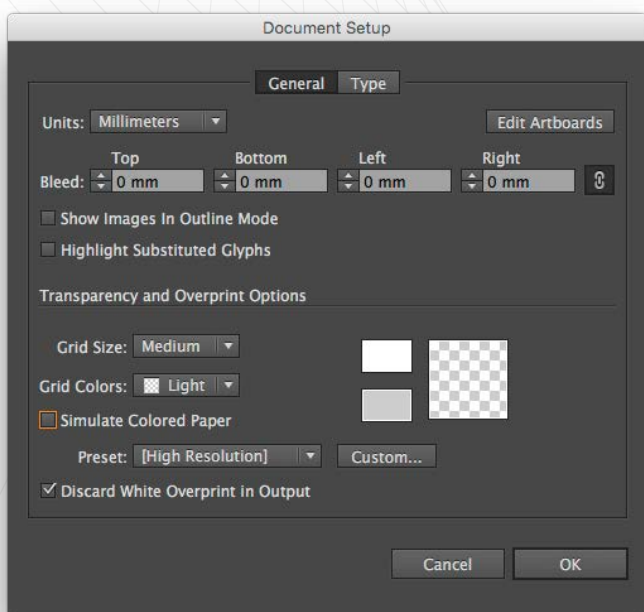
Document Setup

General Type

Units: Millimeters

Edit Artboards

Top Bottom Left Right

Bleed: 0 mm 0 mm 0 mm 0 mm

Show Images In Outline Mode

Highlight Substituted Glyphs

Transparency and Overprint Options

Grid Size: Medium

Grid Colors: Light

Simulate Colored Paper

Preset: [High Resolution] Custom...

Discard White Overprint in Output

Cancel OK